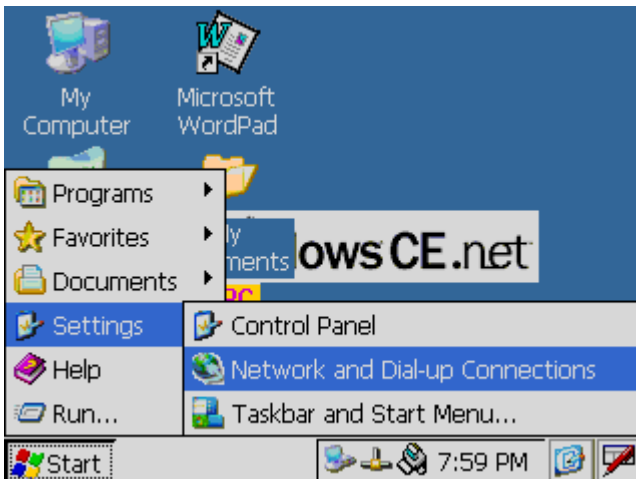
My Computer

Microsoft WordPad

My Documents

ows CE.net

Programs

Favorites

Documents

Settings

Help

Run...

Control Panel

Network and Dial-up Connections

Taskbar and Start Menu...

Start

7:59 PM